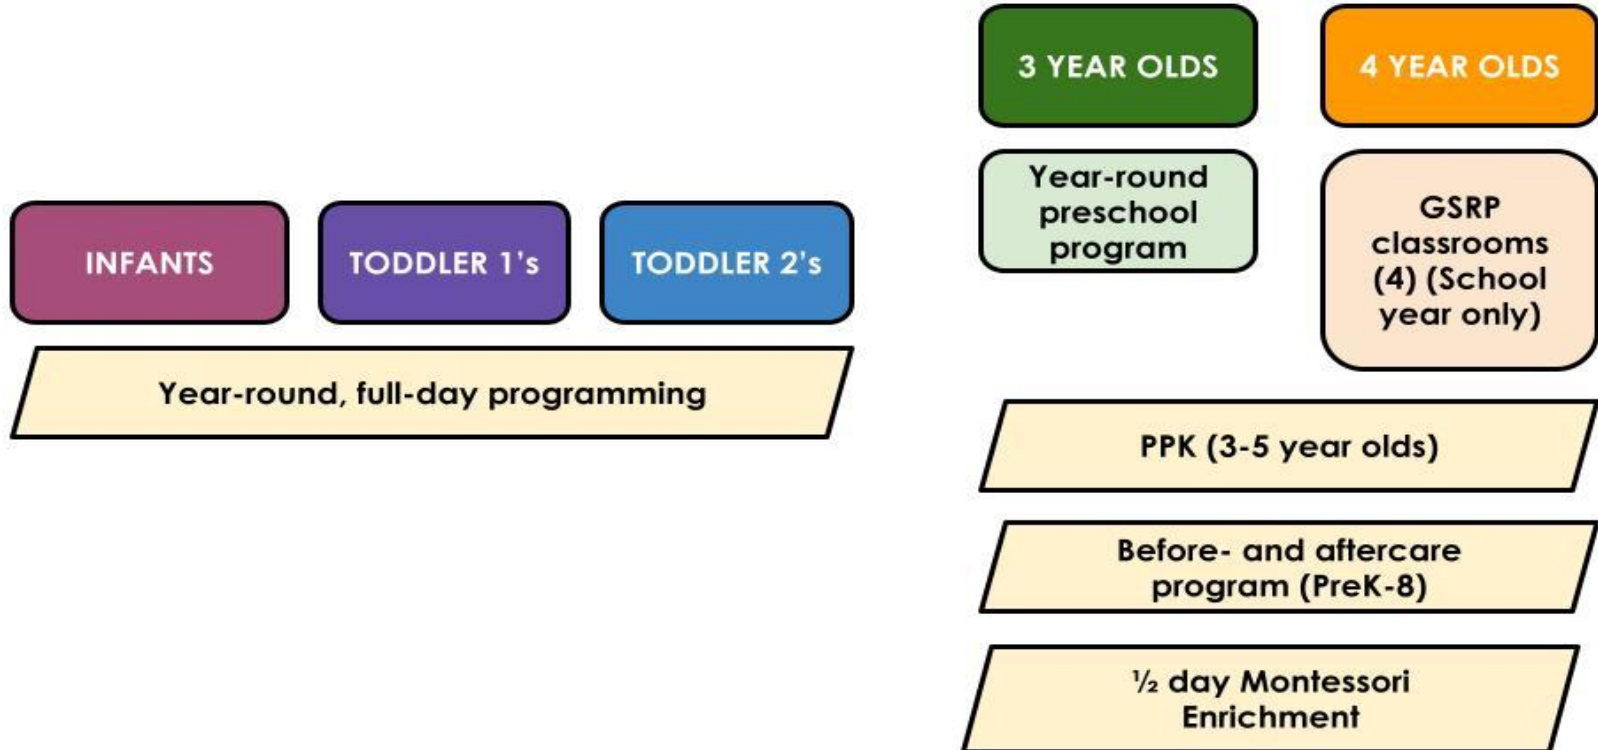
3 YEAR OLDS

4 YEAR OLDS

Year-round preschool program

GSRP classrooms (4) (School year only)

INFANTS

TODDLER 1's

TODDLER 2's

Year-round, full-day programming

PPK (3-5 year olds)

Before- and aftercare program (PreK-8)

½ day Montessori Enrichment